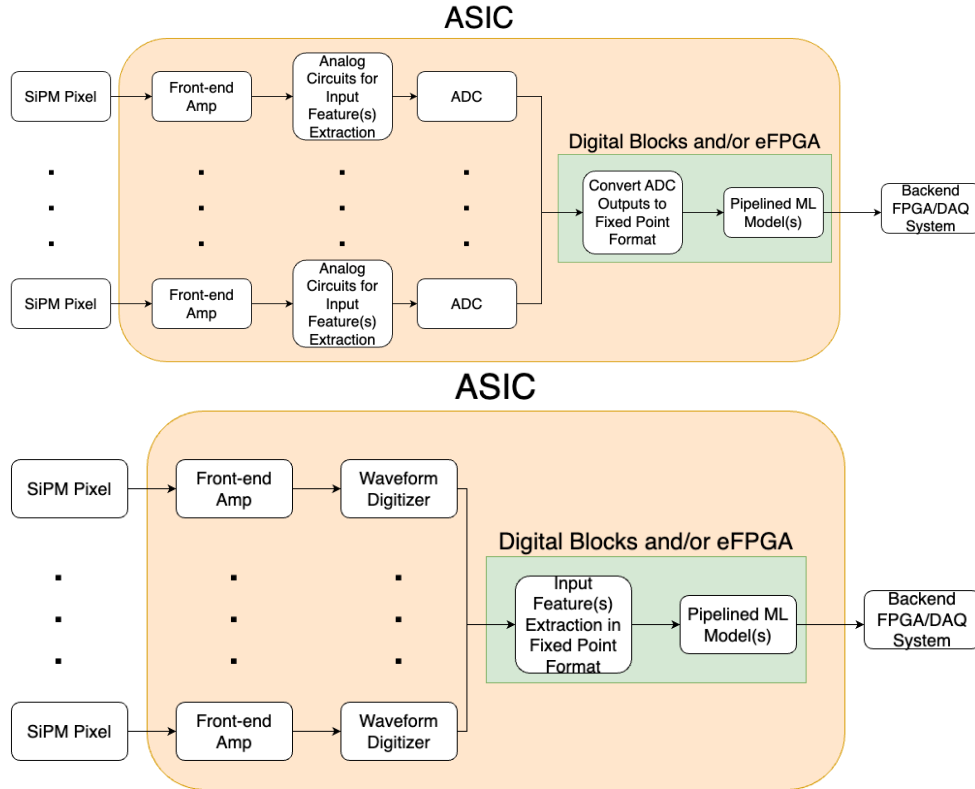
ASIC

SiPM Pixel

Front-end Amp

Analog Circuits for Input Feature(s) Extraction

ADC

SiPM Pixel

Front-end Amp

Analog Circuits for Input Feature(s) Extraction

ADC

Digital Blocks and/or eFPGA

Convert ADC Outputs to Fixed Point Format

Pipelined ML Model(s)

Backend FPGA/DAQ System

ASIC

SiPM Pixel

Front-end Amp

Waveform Digitizer

SiPM Pixel

Front-end Amp

Waveform Digitizer

Digital Blocks and/or eFPGA

Input Feature(s) Extraction in Fixed Point Format

Pipelined ML Model(s)

Backend FPGA/DAQ System